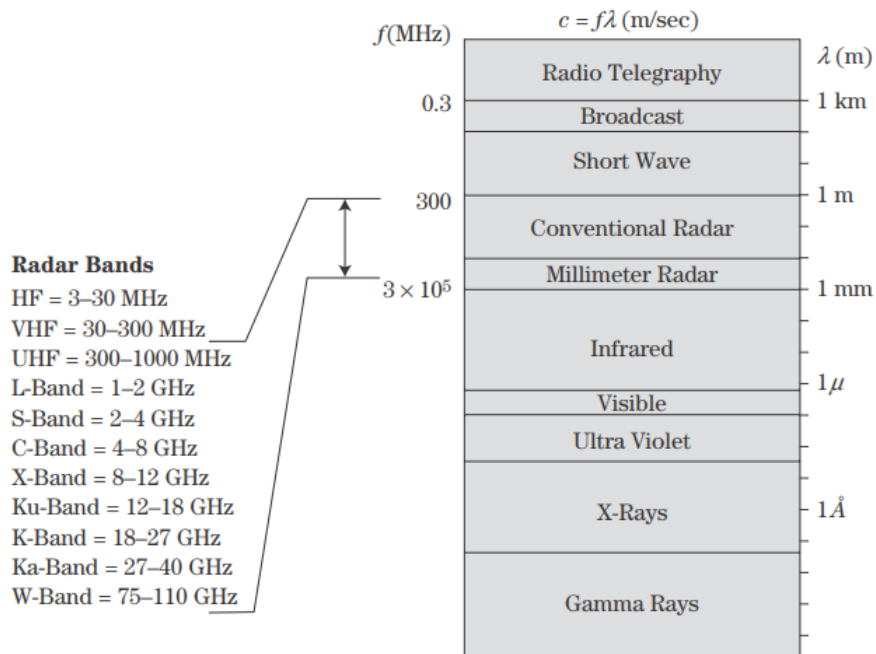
$c = f\lambda$ (m/sec)

$f$(MHz)

$\lambda$ (m)

Radio Telegraphy

0.3

1 km

Broadcast

Short Wave

300

1 m

Conventional Radar

Millimeter Radar

$3 \times 10^5$

1 mm

Infrared

$1\mu$

Visible

Ultra Violet

X-Rays

$1Å$

Gamma Rays

**Radar Bands**
HF = 3–30 MHz
VHF = 30–300 MHz
UHF = 300–1000 MHz
L-Band = 1–2 GHz
S-Band = 2–4 GHz
C-Band = 4–8 GHz
X-Band = 8–12 GHz
Ku-Band = 12–18 GHz
K-Band = 18–27 GHz
Ka-Band = 27–40 GHz
W-Band = 75–110 GHz